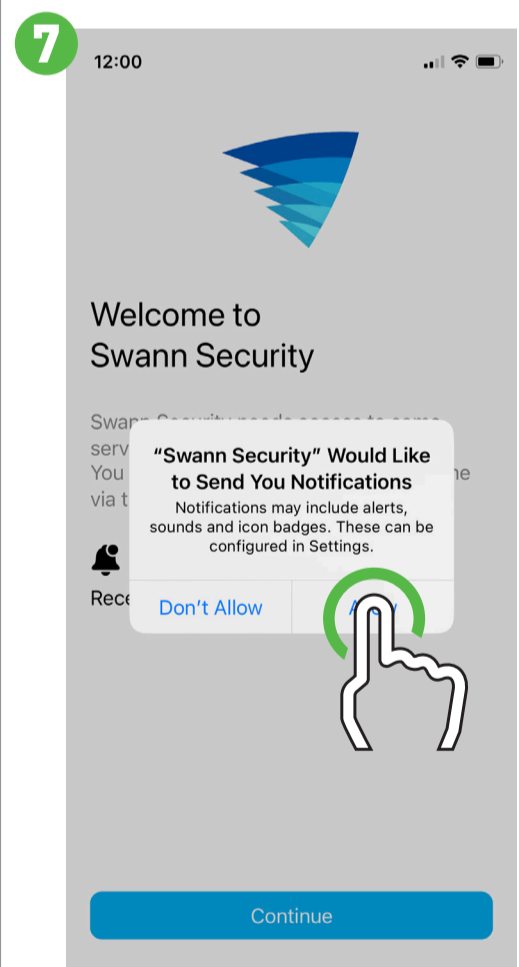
7

12:00

Welcome to Swann Security

Swa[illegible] serv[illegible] You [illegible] ne via t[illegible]

Rece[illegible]

“Swann Security” Would Like to Send You Notifications

Notifications may include alerts, sounds and icon badges. These can be configured in Settings.

Don’t Allow

A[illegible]y

Continue